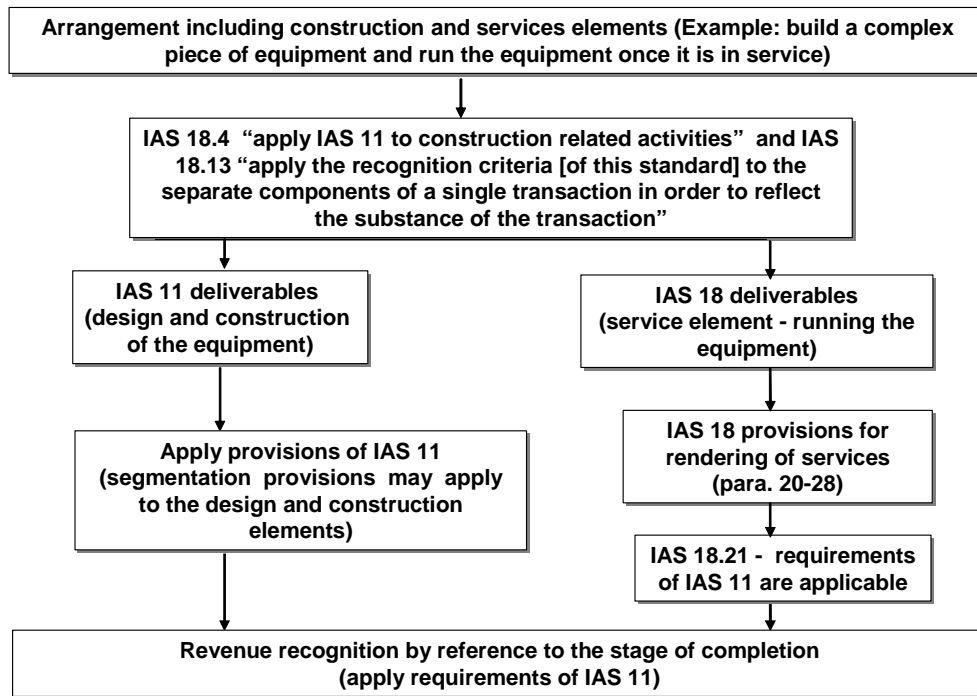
Arrangement including construction and services elements (Example: build a complex piece of equipment and run the equipment once it is in service)

IAS 18.4 "apply IAS 11 to construction related activities" and IAS 18.13 "apply the recognition criteria [of this standard] to the separate components of a single transaction in order to reflect the substance of the transaction"

IAS 11 deliverables (design and construction of the equipment)

Apply provisions of IAS 11 (segmentation provisions may apply to the design and construction elements)

IAS 18 deliverables (service element - running the equipment)

IAS 18 provisions for rendering of services (para. 20-28)

IAS 18.21 - requirements of IAS 11 are applicable

Revenue recognition by reference to the stage of completion (apply requirements of IAS 11)